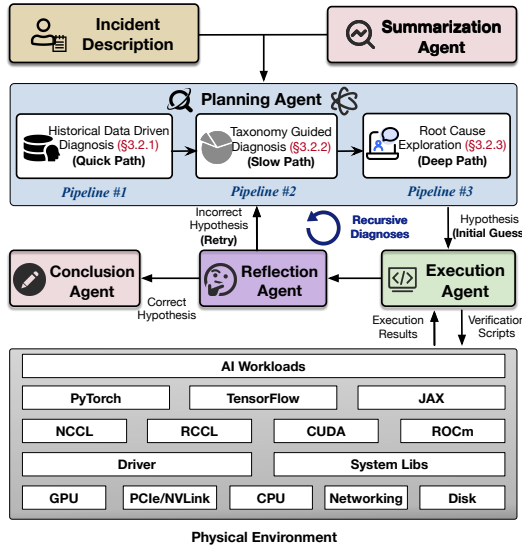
Incident Description

Summarization Agent

Planning Agent

Historical Data Driven Diagnosis (§3.2.1) (Quick Path)

Taxonomy Guided Diagnosis (§3.2.2) (Slow Path)

Root Cause Exploration (§3.2.3) (Deep Path)

Pipeline #1

Pipeline #2

Pipeline #3

Incorrect Hypothesis (Retry)

Recursive Diagnoses

Hypothesis (Initial Guess)

Conclusion Agent

Reflection Agent

Execution Agent

Correct Hypothesis

Execution Results

Verification Scripts

AI Workloads

PyTorch

TensorFlow

JAX

NCCL

RCCL

CUDA

ROCm

Driver

System Libs

GPU

PCIe/NVLink

CPU

Networking

Disk

Physical Environment